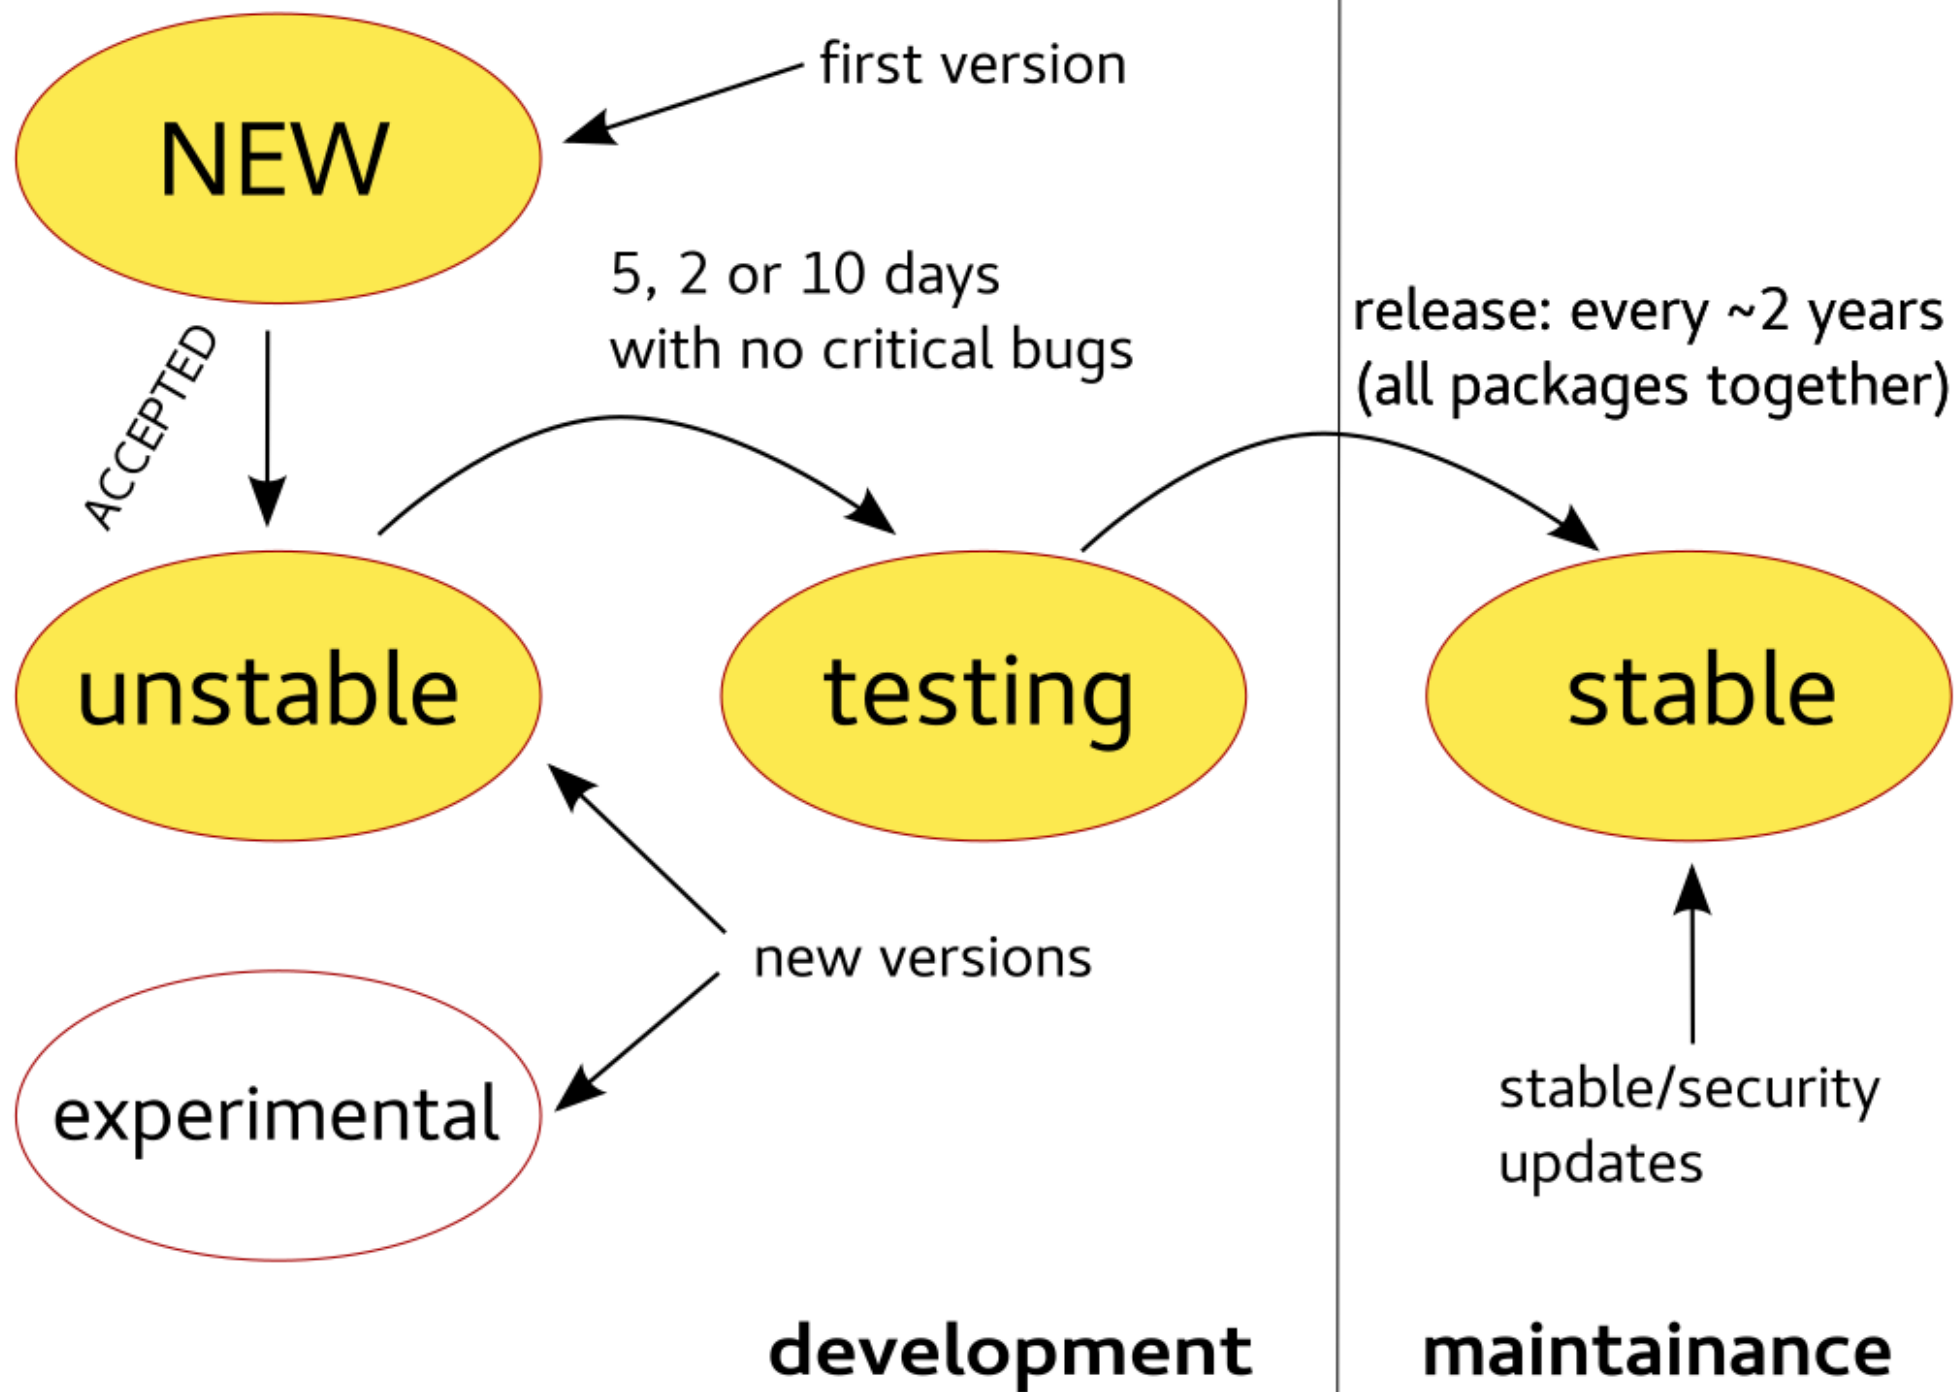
NEW

first version

ACCEPTED

5, 2 or 10 days
with no critical bugs

release: every ~2 years
(all packages together)

unstable

testing

stable

new versions

experimental

stable/security
updates

development

maintainance